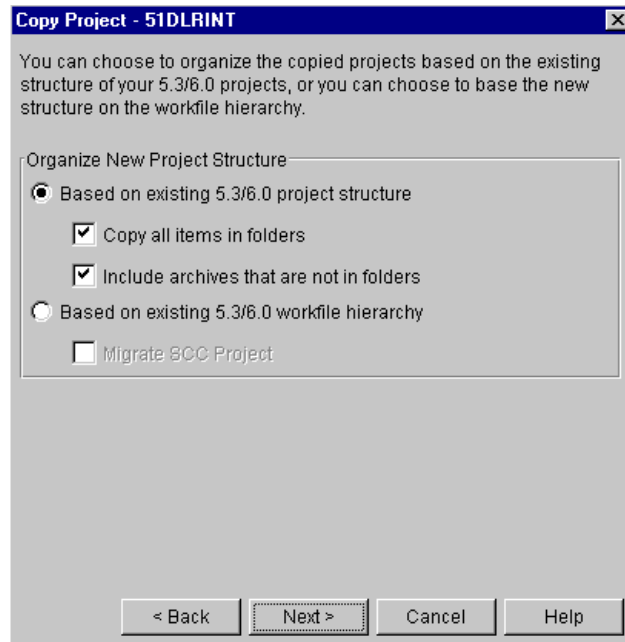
Copy Project - 51DLRINT

You can choose to organize the copied projects based on the existing structure of your 5.3/6.0 projects, or you can choose to base the new structure on the workfile hierarchy.

Organize New Project Structure

Based on existing 5.3/6.0 project structure

Copy all items in folders

Include archives that are not in folders

Based on existing 5.3/6.0 workfile hierarchy

Migrate SCC Project

< Back

Next >

Cancel

Help